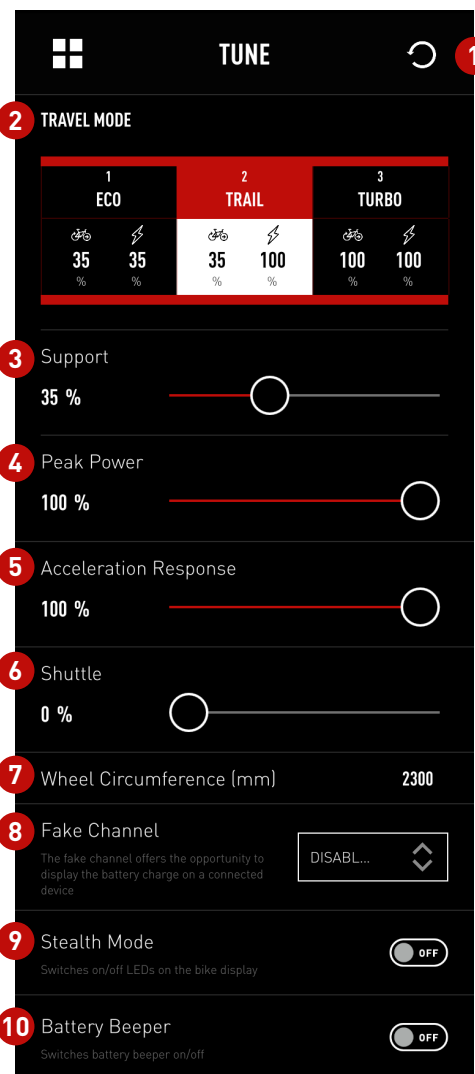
TUNE

1

2 TRAVEL MODE

| 1 ECO | 2 TRAIL | 3 TURBO |
|---|---|---|
| 35 % 35 % | 35 % 100 % | 100 % 100 % |

3 Support
35 %

4 Peak Power
100 %

5 Acceleration Response
100 %

6 Shuttle
0 %

7 Wheel Circumference (mm) 2300

8 Fake Channel
The fake channel offers the opportunity to display the battery charge on a connected device
DISABL...

9 Stealth Mode
Switches on/off LEDs on the bike display
OFF

10 Battery Beeper
Switches battery beeper on/off
OFF